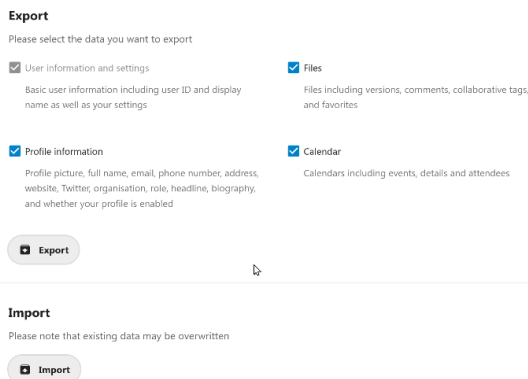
Export

Please select the data you want to export

User information and settings

Basic user information including user ID and display name as well as your settings

Files

Files including versions, comments, collaborative tags, and favorites

Profile information

Profile picture, full name, email, phone number, address, website, Twitter, organisation, role, headline, biography, and whether your profile is enabled

Calendar

Calendars including events, details and attendees

Export

Import

Please note that existing data may be overwritten

Import